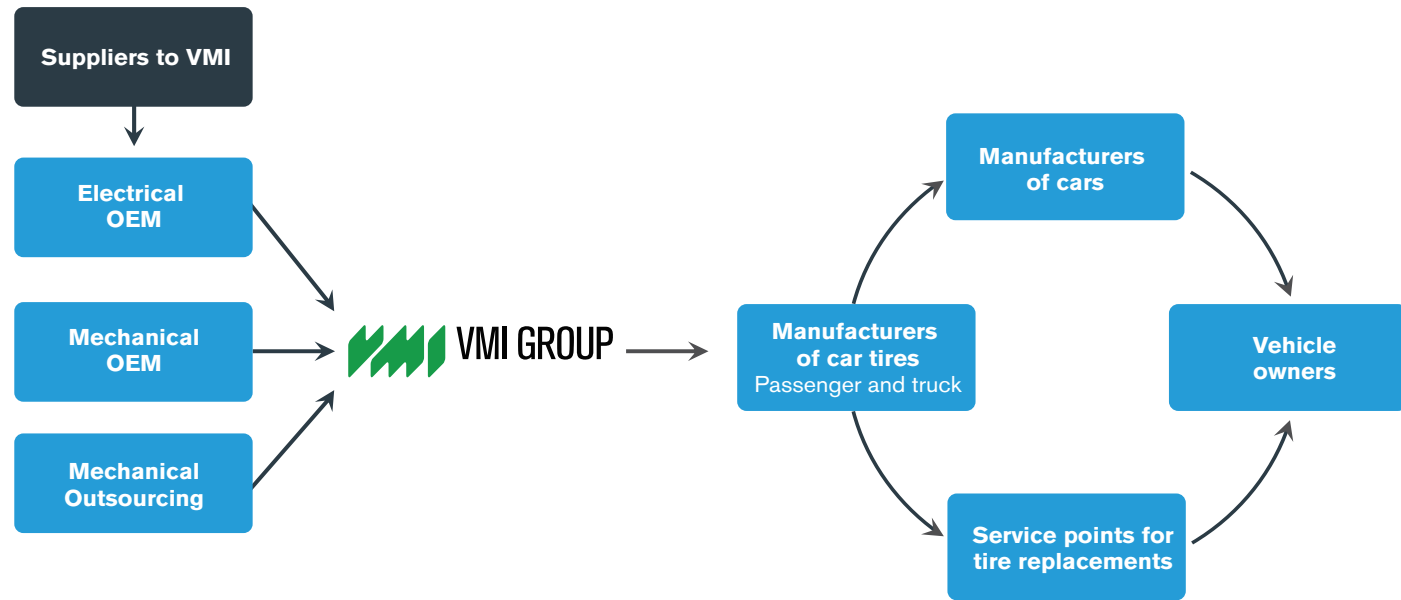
Suppliers to VMI

Electrical OEM

Mechanical OEM

Mechanical Outsourcing

VMI GROUP

Manufacturers of car tires
Passenger and truck

Manufacturers of cars

Service points for tire replacements

Vehicle owners